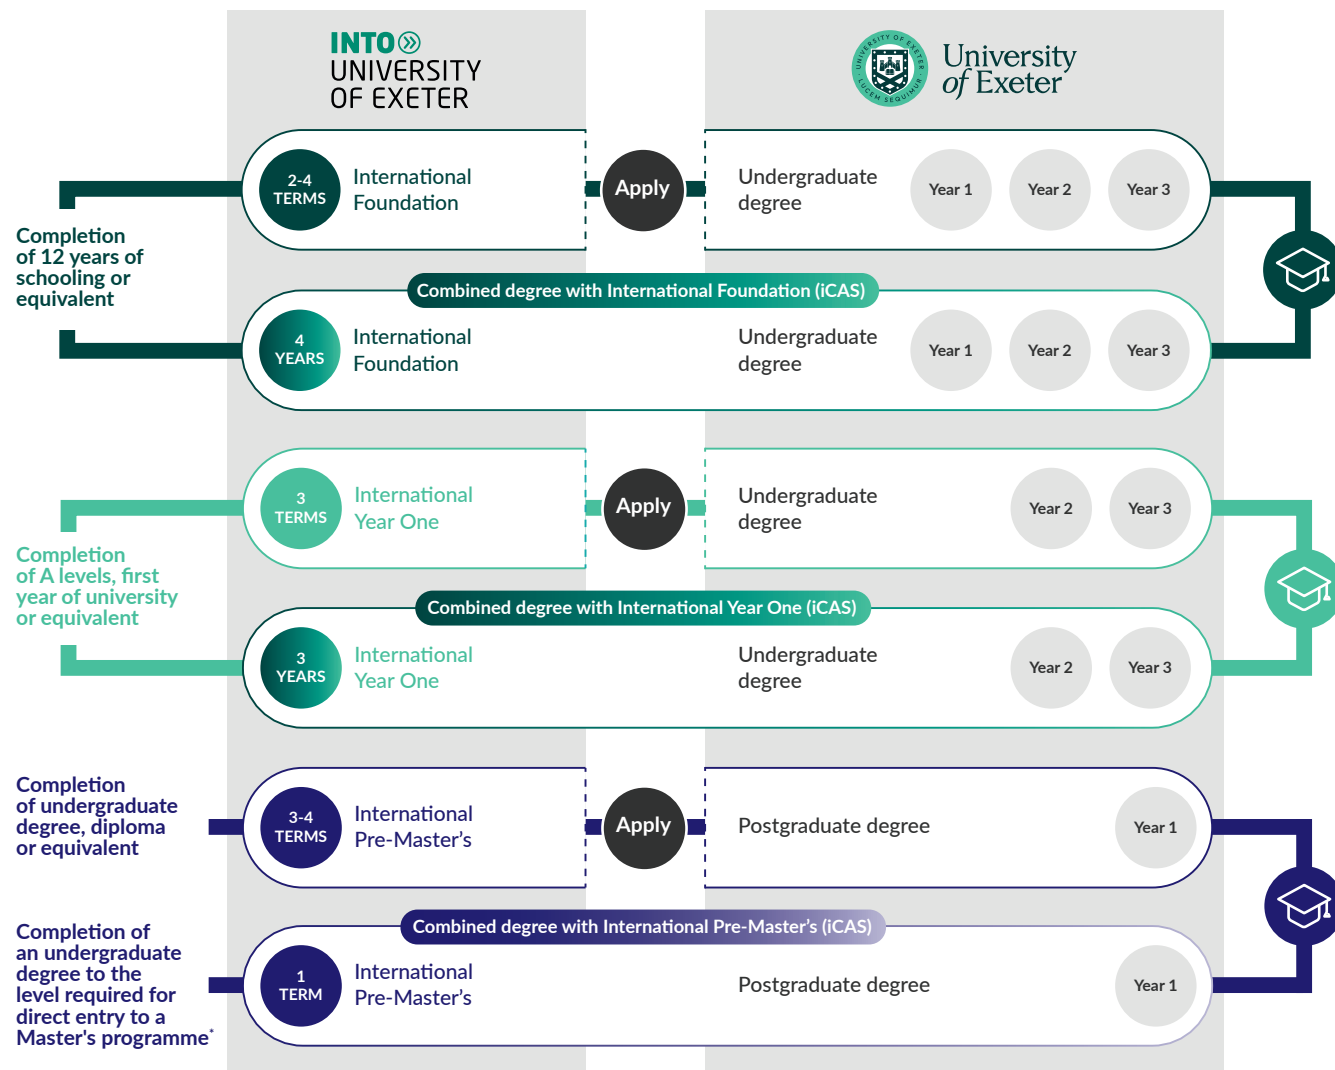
INTO
UNIVERSITY
OF EXETER

UNIVERSITY OF EXETER
LUCEM SEQUIMUR
University of Exeter

Completion of 12 years of schooling or equivalent

2-4 TERMS
International Foundation
Apply
Undergraduate degree
Year 1
Year 2
Year 3

Combined degree with International Foundation (iCAS)

4 YEARS
International Foundation
Undergraduate degree
Year 1
Year 2
Year 3

Completion of A levels, first year of university or equivalent

3 TERMS
International Year One
Apply
Undergraduate degree
Year 2
Year 3

Combined degree with International Year One (iCAS)

3 YEARS
International Year One
Undergraduate degree
Year 2
Year 3

Completion of undergraduate degree, diploma or equivalent

3-4 TERMS
International Pre-Master's
Apply
Postgraduate degree
Year 1

Completion of an undergraduate degree to the level required for direct entry to a Master's programme*

Combined degree with International Pre-Master's (iCAS)

1 TERM
International Pre-Master's
Postgraduate degree
Year 1